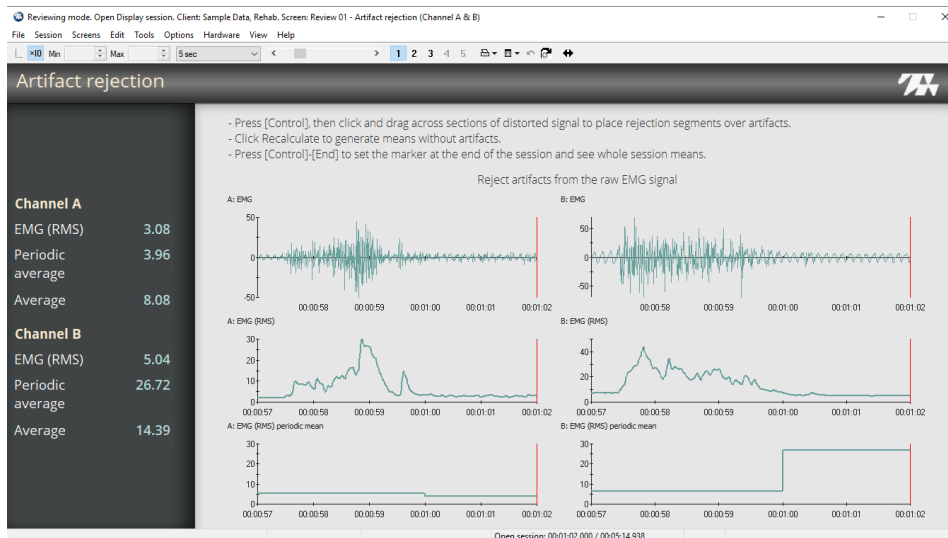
Reviewing mode. Open Display session. Client: Sample Data, Rehab. Screen: Review 01 - Artifact rejection (Channel A & B)

File Session Screens Edit Tools Options Hardware View Help

×10 Min Max 5 sec < > 1 2 3 4 5

Artifact rejection

- Press [Control], then click and drag across sections of distorted signal to place rejection segments over artifacts.
- Click Recalculate to generate means without artifacts.
- Press [Control]-[End] to set the marker at the end of the session and see whole session means.

Reject artifacts from the raw EMG signal

Channel A
EMG (RMS) 3.08
Periodic average 3.96
Average 8.08

Channel B
EMG (RMS) 5.04
Periodic average 26.72
Average 14.39

A: EMG
50
0
-50
00:00:58 00:00:59 00:01:00 00:01:01 00:01:02

B: EMG
50
0
-50
00:00:58 00:00:59 00:01:00 00:01:01 00:01:02

A: EMG (RMS)
30
20
10
0
00:00:57 00:00:58 00:00:59 00:01:00 00:01:01 00:01:02

B: EMG (RMS)
40
20
0
00:00:57 00:00:58 00:00:59 00:01:00 00:01:01 00:01:02

A: EMG (RMS) periodic mean
30
20
10
0
00:00:57 00:00:58 00:00:59 00:01:00 00:01:01 00:01:02

B: EMG (RMS) periodic mean
30
20
10
0
00:00:57 00:00:58 00:00:59 00:01:00 00:01:01 00:01:02

Open session: 00:01:02.000 / 00:05:14.938